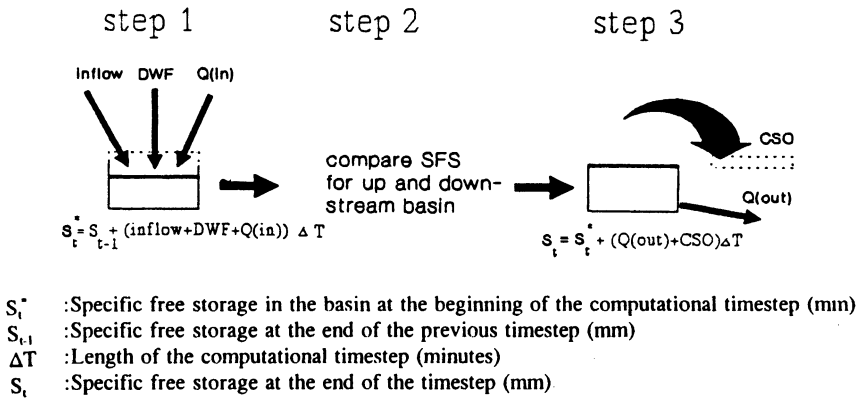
step 1 step 2 step 3

Inflow DWF Q(in)

compare SFS for up and downstream basin

CSO

Q(out)

$S_t^* = S_{t-1} + (inflow+DWF+Q(in)) \Delta T$

$S_t = S_t^* + (Q(out)+CSO)\Delta T$

$S_t^*$ :Specific free storage in the basin at the beginning of the computational timestep (mm)
$S_{t-1}$ :Specific free storage at the end of the previous timestep (mm)
$\Delta T$ :Length of the computational timestep (minutes)
$S_t$ :Specific free storage at the end of the timestep (mm)